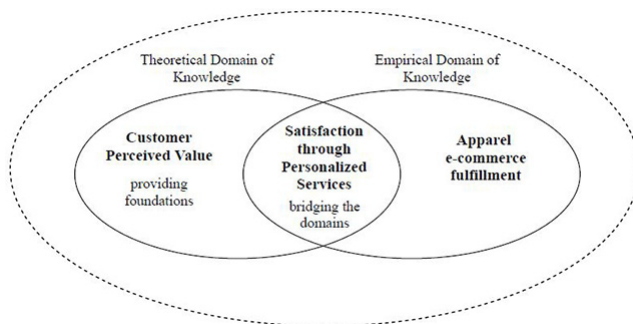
Theoretical Domain of Knowledge

Empirical Domain of Knowledge

Customer Perceived Value

providing foundations

Satisfaction through Personalized Services

bridging the domains

Apparel e-commerce fulfillment